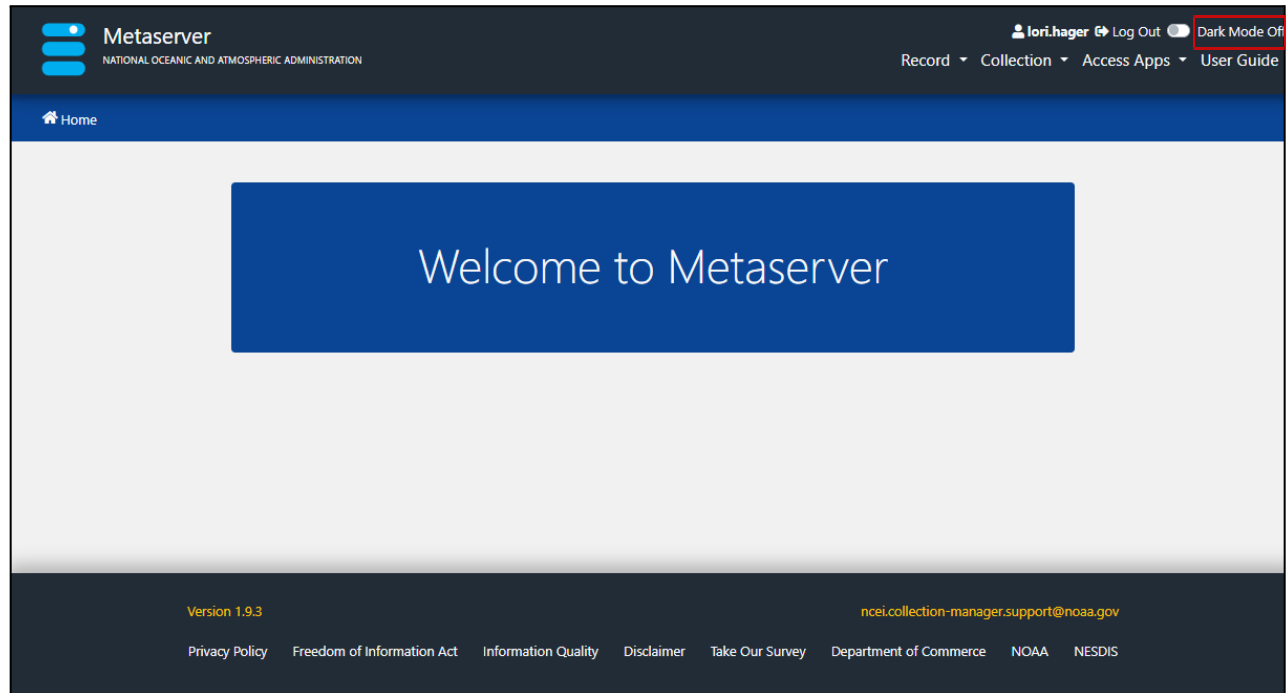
Metaserver
NATIONAL OCEANIC AND ATMOSPHERIC ADMINISTRATION

lori.hager Log Out Dark Mode Off

Record Collection Access Apps User Guide

Home

Welcome to Metaserver

Version 1.9.3

ncei.collection-manager.support@noaa.gov

Privacy Policy Freedom of Information Act Information Quality Disclaimer Take Our Survey Department of Commerce NOAA NESDIS